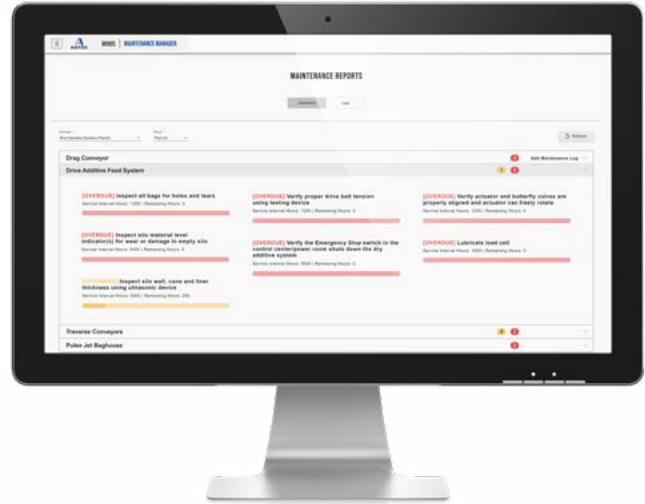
MAINTENANCE MANAGER

MAINTENANCE REPORTS

Overview

Log

Refresh

Drag Conveyor

Add Maintenance Log

Drive Additive Feed System

[OVERDUE] Inspect all bags for holes and tears
Service Interval Hours: 1200 | Remaining Hours: 0

[OVERDUE] Verify proper drive belt tension using testing device
Service Interval Hours: 1200 | Remaining Hours: 0

[OVERDUE] Verify actuator and butterfly valves are properly aligned and actuator can freely rotate
Service Interval Hours: 1200 | Remaining Hours: 0

[OVERDUE] Inspect silo material level indicator(s) for wear or damage in empty silo
Service Interval Hours: 5000 | Remaining Hours: 0

[OVERDUE] Verify the Emergency Stop switch in the control center/power room shuts down the dry additive system
Service Interval Hours: 5000 | Remaining Hours: 0

[OVERDUE] Lubricate load cell
Service Interval Hours: 1200 | Remaining Hours: 0

[UPCOMING] Inspect silo wall, cone and liner thickness using ultrasonic device
Service Interval Hours: 5000 | Remaining Hours: 250

Traverse Conveyors

Pulse Jet Baghouse